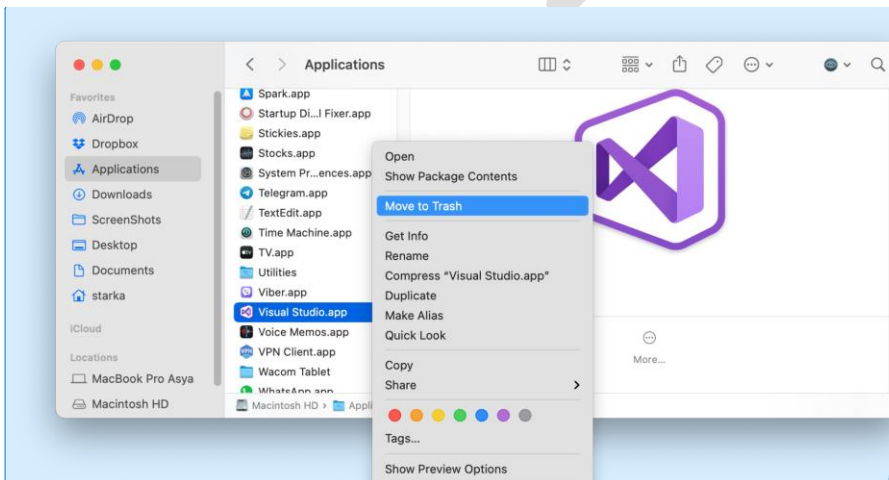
Applications

Favorites
AirDrop
Dropbox
Applications
Downloads
ScreenShots
Desktop
Documents
starka
iCloud
Locations
MacBook Pro Asya
Macintosh HD

Spark.app
Startup Di...l Fixer.app
Stickies.app
Stocks.app
System Pr...ences.app
Telegram.app
TextEdit.app
Time Machine.app
TV.app
Utilities
Viber.app
Visual Studio.app
Voice Memos.app
VPN Client.app
Wacom Tablet
WhatsApp.app

Macintosh HD > Appli

Open
Show Package Contents
Move to Trash
Get Info
Rename
Compress "Visual Studio.app"
Duplicate
Make Alias
Quick Look
Copy
Share
Tags...
Show Preview Options

More...